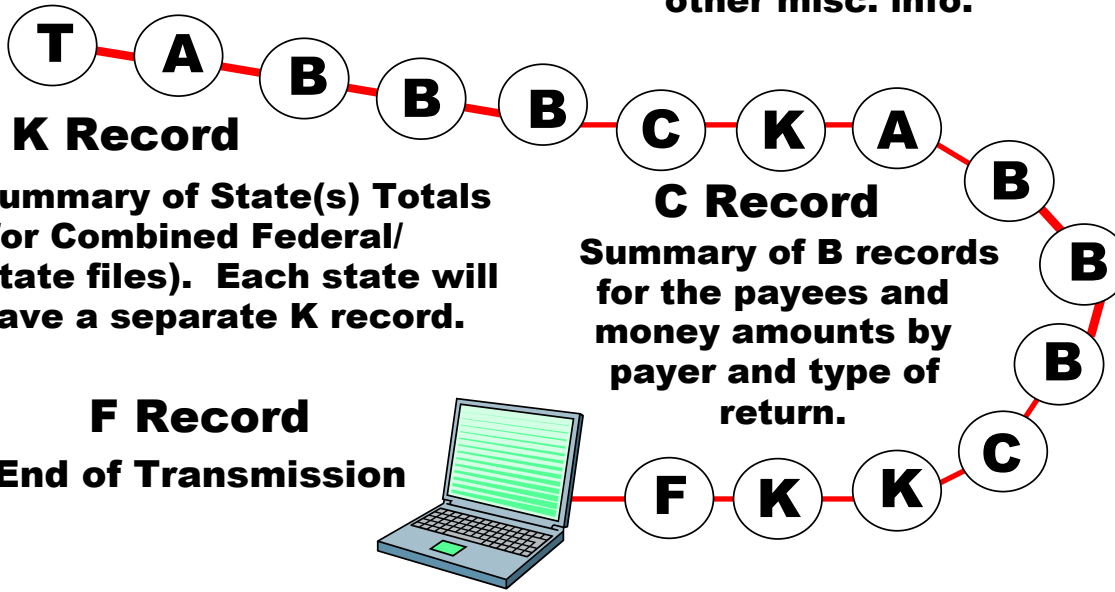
other misc. info.

T A B B B C K A B B B C K K F

K Record

ummary of State(s) Totals for Combined Federal/ tate files). Each state will ave a separate K record.

C Record

Summary of B records for the payees and money amounts by payer and type of return.

F Record

End of Transmission